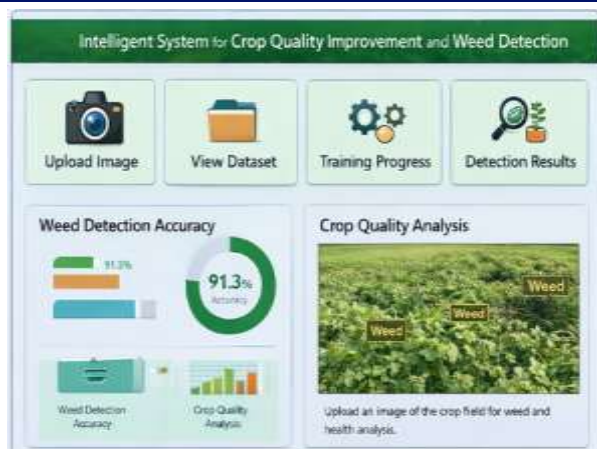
Intelligent System for Crop Quality Improvement and Weed Detection

Upload Image

View Dataset

Training Progress

Detection Results

Weed Detection Accuracy

91.3%

91.3%
Accuracy

Weed Detection Accuracy

Crop Quality Analysis

Crop Quality Analysis

Weed

Weed

Weed

Upload an image of the crop field for weed and health analysis.